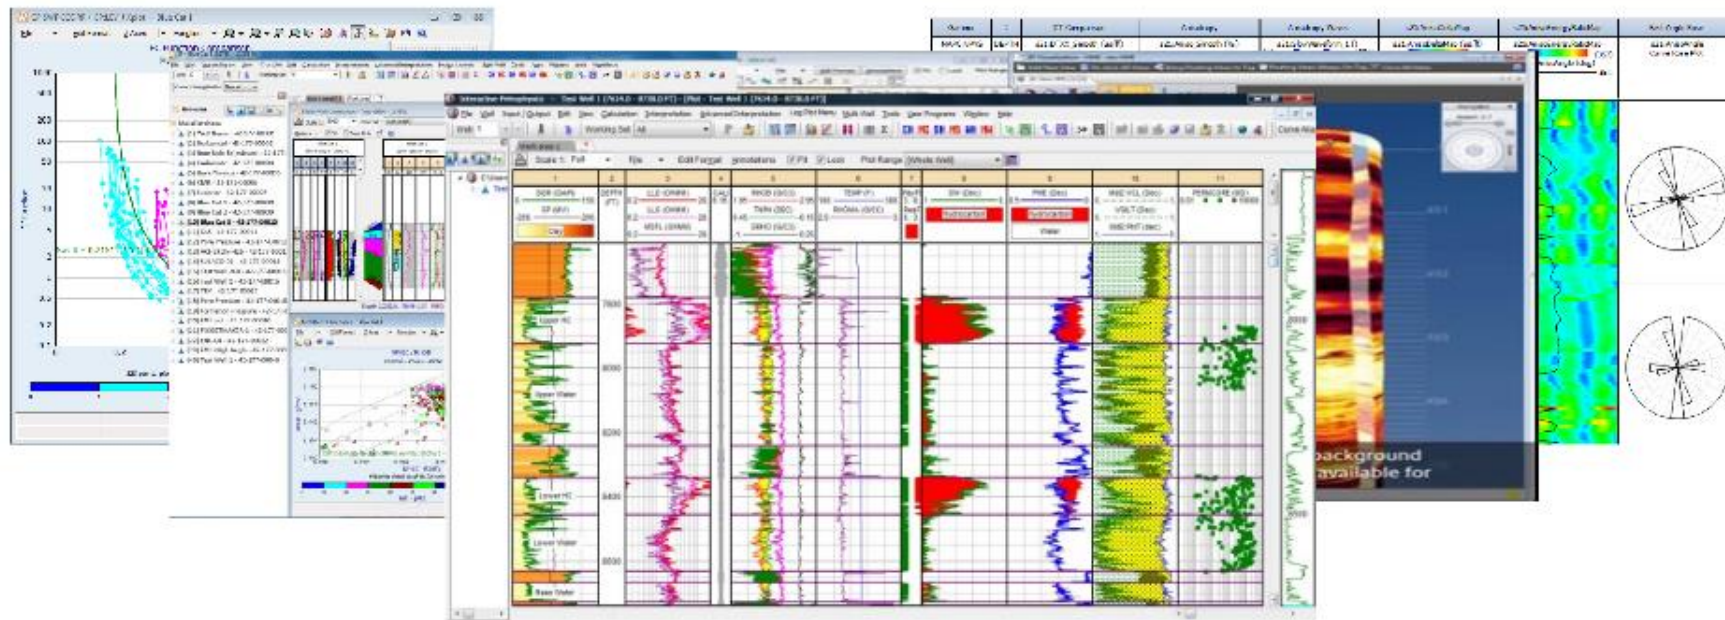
Interactive Petrophysics - Test Well 1

File Well Input/Output Edit View Calculation Interpretation Advanced Interpretation Log Plot Menu Multi-Well Tools User Programs Window Help

Working Set

Scale 1: Full File Edit Format Annotations Fill Lock Plot Range (Whole Well)

| 1 | 2 | 3 | 4 | 5 | 6 | 7 | 8 | 9 | 10 | 11 |
|---|---|---|---|---|---|---|---|---|---|---|
| SP (MV) | DEPTH (FT) | LLS (OHMM) | CALI | RHOB (G/CC) | TEMP (F) | PayFl | SW (Dec) | PHIE (Dec) | VWCL (Dec) | PERMCORE (MD) |
| Clay | | LLD (OHMM) | | TNPH (DEC) | RHOMA (G/CC) | | Hydrocarbon | Hydrocarbon | VSILT (Dec) | |
| | | MSFL (OHMM) | | DRHO (G/CC) | | | | Water | VWE PHIT (Dec) | |

7800
8000
8200
8400
8600

Upper HC
Upper Water
Lower HC
Lower Water
Base Water

background
available for